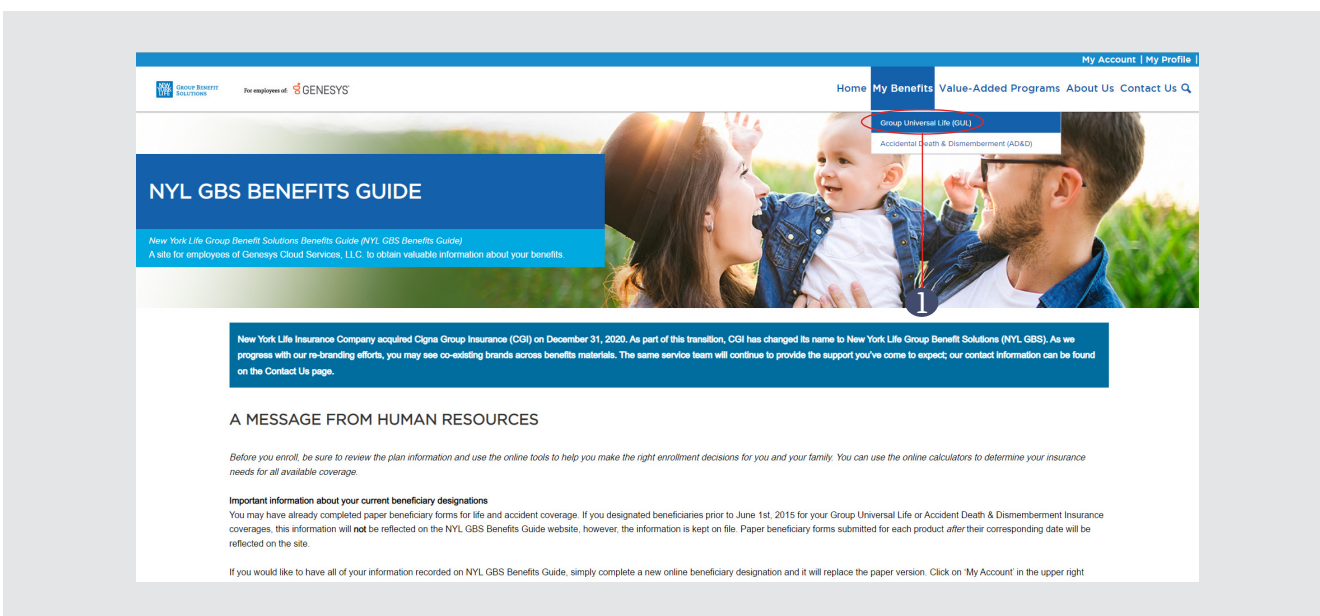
My Account | My Profile |

NEW YORK LIFE GROUP BENEFIT SOLUTIONS

For employees of: GENESYS

Home My Benefits Value-Added Programs About Us Contact Us

Group Universal Life (GUL)

Accidental Death & Dismemberment (AD&D)

NYL GBS BENEFITS GUIDE

New York Life Group Benefit Solutions Benefits Guide (NYL GBS Benefits Guide)
A site for employees of Genesys Cloud Services, LLC. to obtain valuable information about your benefits.

1

New York Life Insurance Company acquired Cigna Group Insurance (CGI) on December 31, 2020. As part of this transition, CGI has changed its name to New York Life Group Benefit Solutions (NYL GBS). As we progress with our re-branding efforts, you may see co-existing brands across benefits materials. The same service team will continue to provide the support you've come to expect; our contact information can be found on the Contact Us page.

A MESSAGE FROM HUMAN RESOURCES

Before you enroll, be sure to review the plan information and use the online tools to help you make the right enrollment decisions for you and your family. You can use the online calculators to determine your insurance needs for all available coverage.

Important information about your current beneficiary designations
You may have already completed paper beneficiary forms for life and accident coverage. If you designated beneficiaries prior to June 1st, 2015 for your Group Universal Life or Accident Death & Dismemberment Insurance coverages, this information will not be reflected on the NYL GBS Benefits Guide website, however, the information is kept on file. Paper beneficiary forms submitted for each product after their corresponding date will be reflected on the site.

If you would like to have all of your information recorded on NYL GBS Benefits Guide, simply complete a new online beneficiary designation and it will replace the paper version. Click on 'My Account' in the upper right